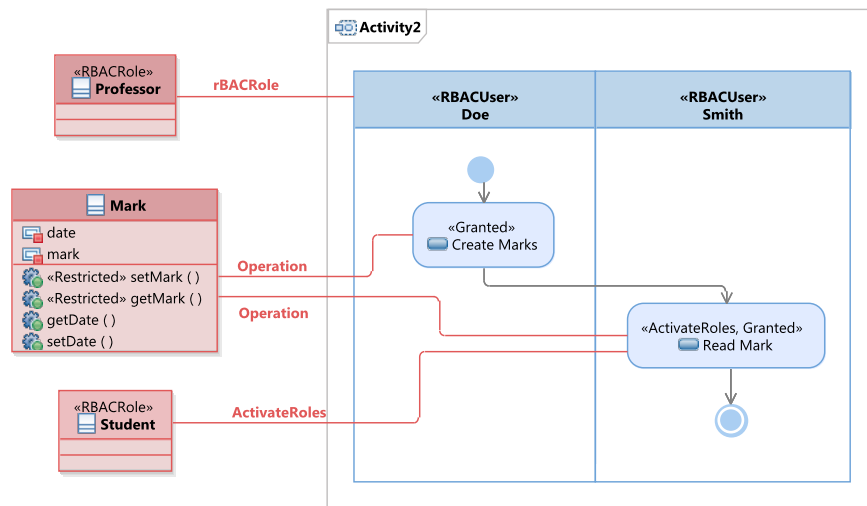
Activity2

«RBACRole»
Professor

rBACRole

«RBACUser»
Doe

«RBACUser»
Smith

Mark
date
mark
«Restricted» setMark ( )
«Restricted» getMark ( )
getDate ( )
setDate ( )

Operation

Operation

«Granted»
Create Marks

«ActivateRoles, Granted»
Read Mark

«RBACRole»
Student

ActivateRoles